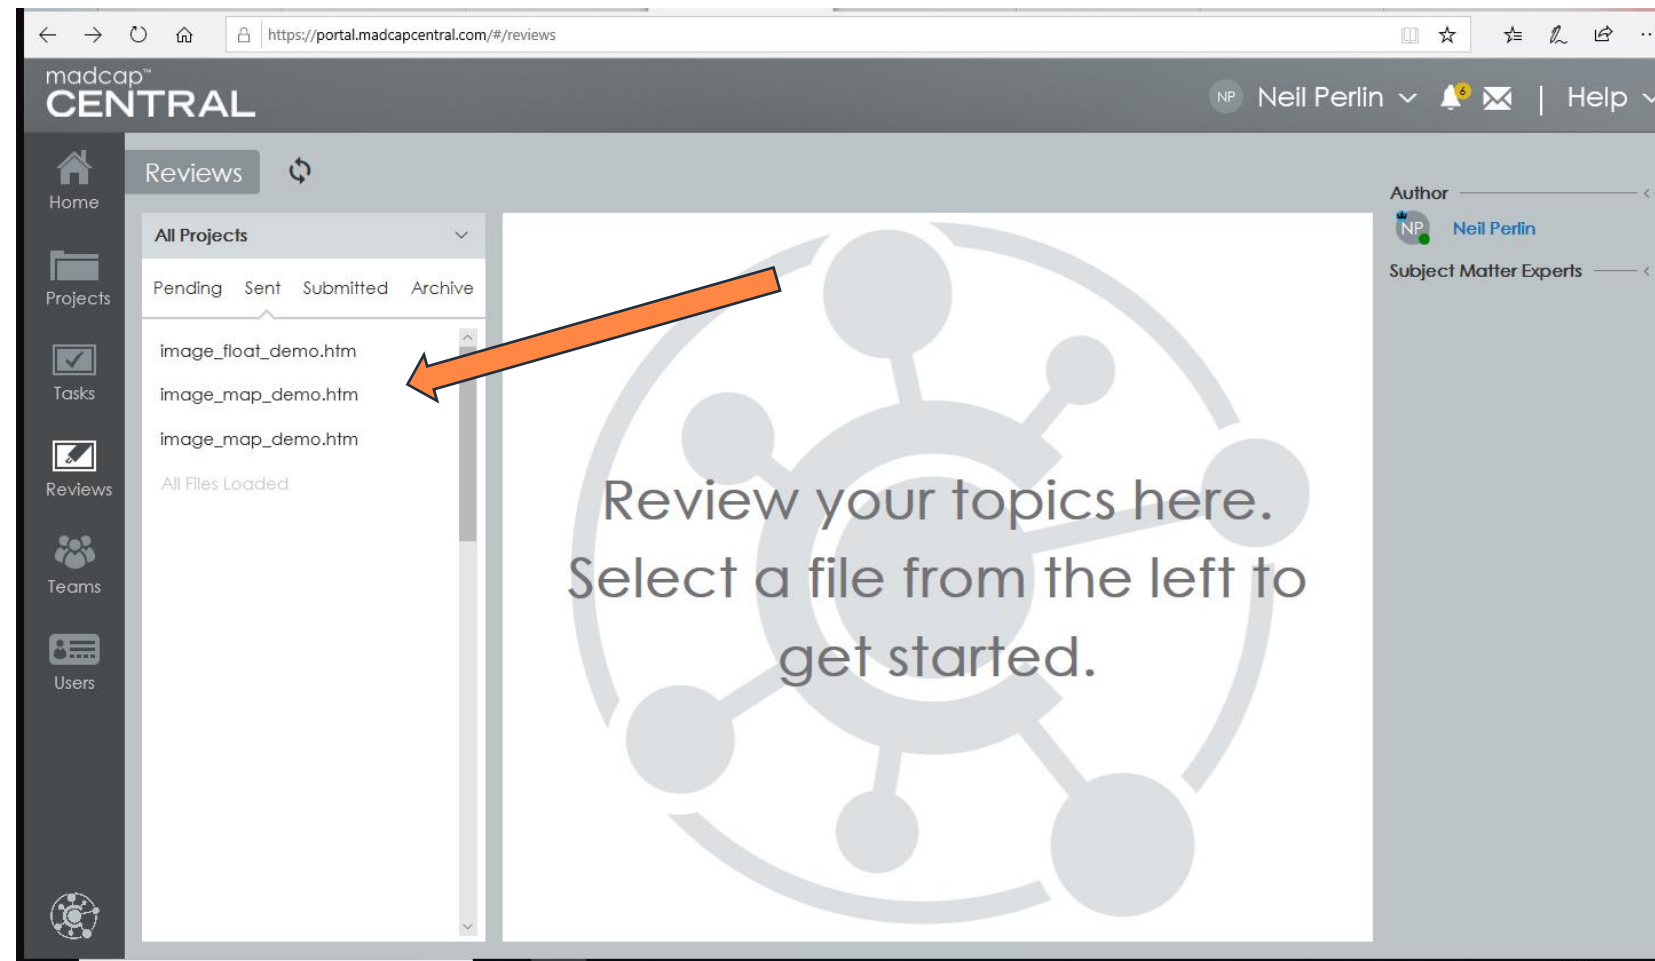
https://portal.madcapcentral.com/#/reviews

madcap™
CENTRAL

NP Neil Perlin 6 | Help

Home
Projects
Tasks
Reviews
Teams
Users

Reviews

All Projects

Pending Sent Submitted Archive

image_float_demo.htm
image_map_demo.htm
image_map_demo.htm
All Files Loaded

Review your topics here. Select a file from the left to get started.

Author
NP Neil Perlin
Subject Matter Experts